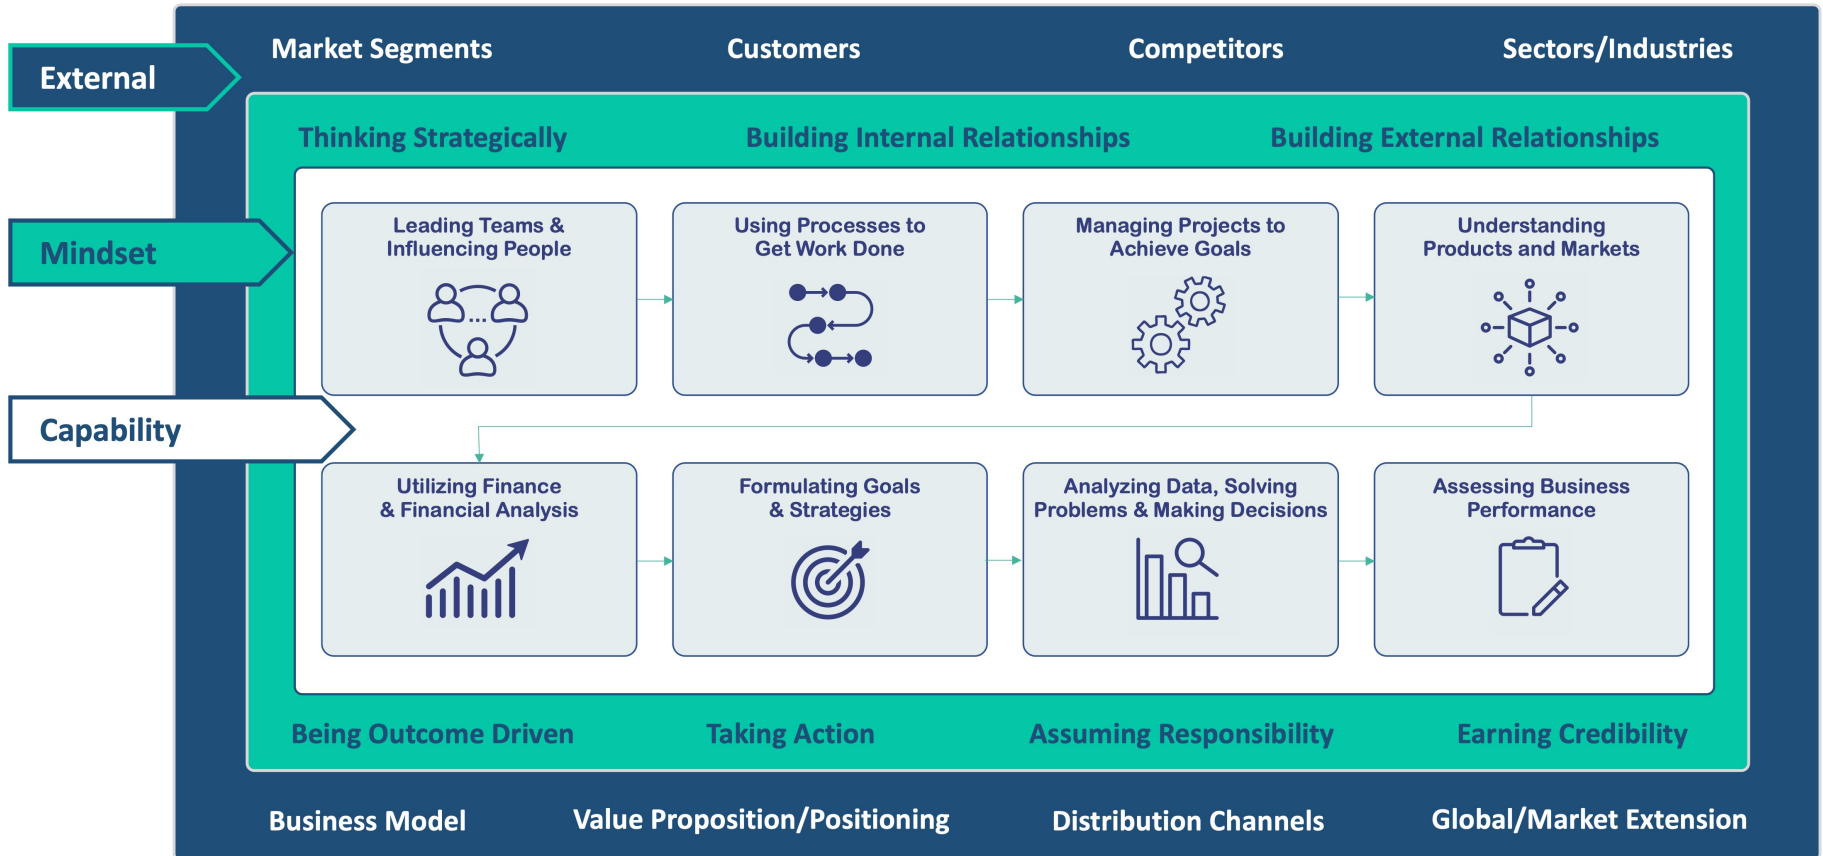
External

Market Segments Customers Competitors Sectors/Industries

Mindset

Thinking Strategically Building Internal Relationships Building External Relationships

Capability

Leading Teams & Influencing People

Using Processes to Get Work Done

Managing Projects to Achieve Goals

Understanding Products and Markets

Utilizing Finance & Financial Analysis

Formulating Goals & Strategies

Analyzing Data, Solving Problems & Making Decisions

Assessing Business Performance

Being Outcome Driven Taking Action Assuming Responsibility Earning Credibility

Business Model Value Proposition/Positioning Distribution Channels Global/Market Extension